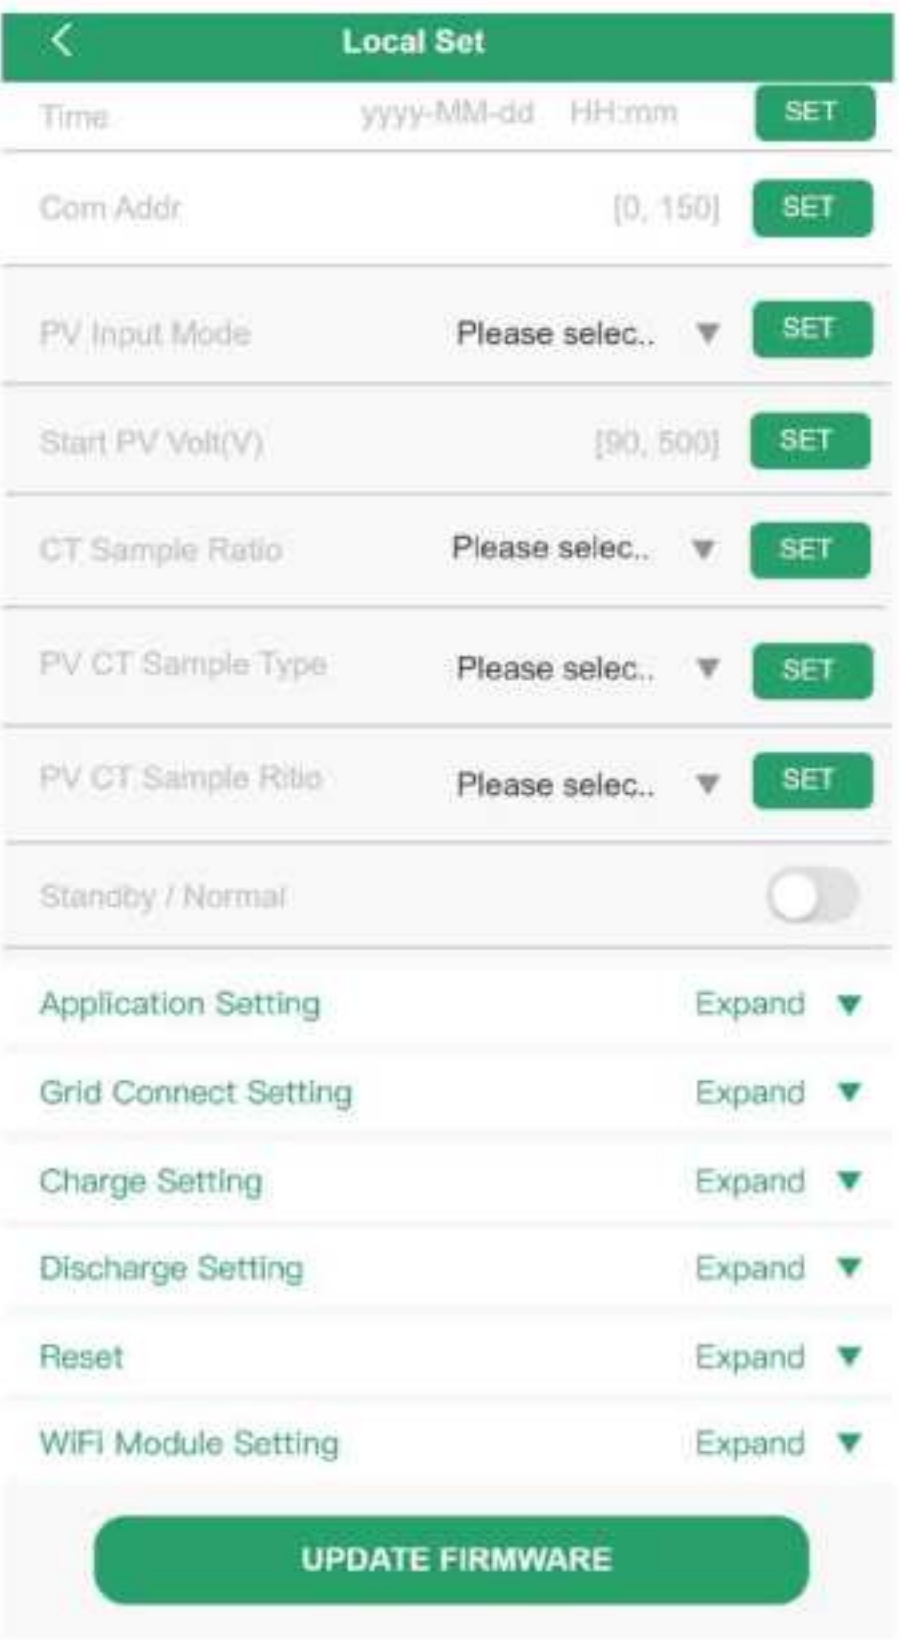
Local Set

Time yyyy-MM-dd HH:mm SET

Com Addr [0, 150] SET

PV Input Mode Please selec.. SET

Start PV Volt(V) [90, 500] SET

CT Sample Ratio Please selec.. SET

PV CT Sample Type Please selec.. SET

PV CT Sample Ritio Please selec.. SET

Standby / Normal

Application Setting Expand

Grid Connect Setting Expand

Charge Setting Expand

Discharge Setting Expand

Reset Expand

WiFi Module Setting Expand

UPDATE FIRMWARE